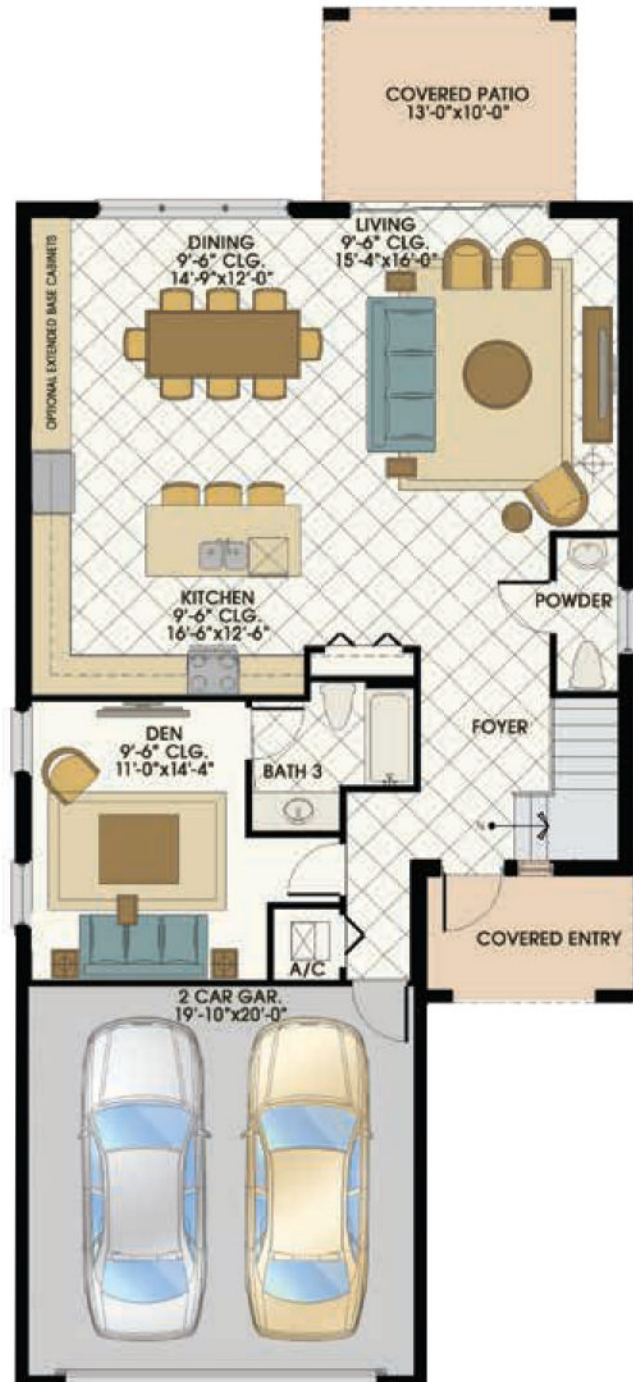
COVERED PATIO
13'-0"x10'-0"

DINING
9'-6" CLG.
14'-9"x12'-0"

LIVING
9'-6" CLG.
15'-4"x16'-0"

OPTIONAL EXTENDED BASE CABINETS

KITCHEN
9'-6" CLG.
16'-6"x12'-6"

POWDER

DEN
9'-6" CLG.
11'-0"x14'-4"

BATH 3

FOYER

COVERED ENTRY

A/C

2 CAR GAR.
19'-10"x20'-0"